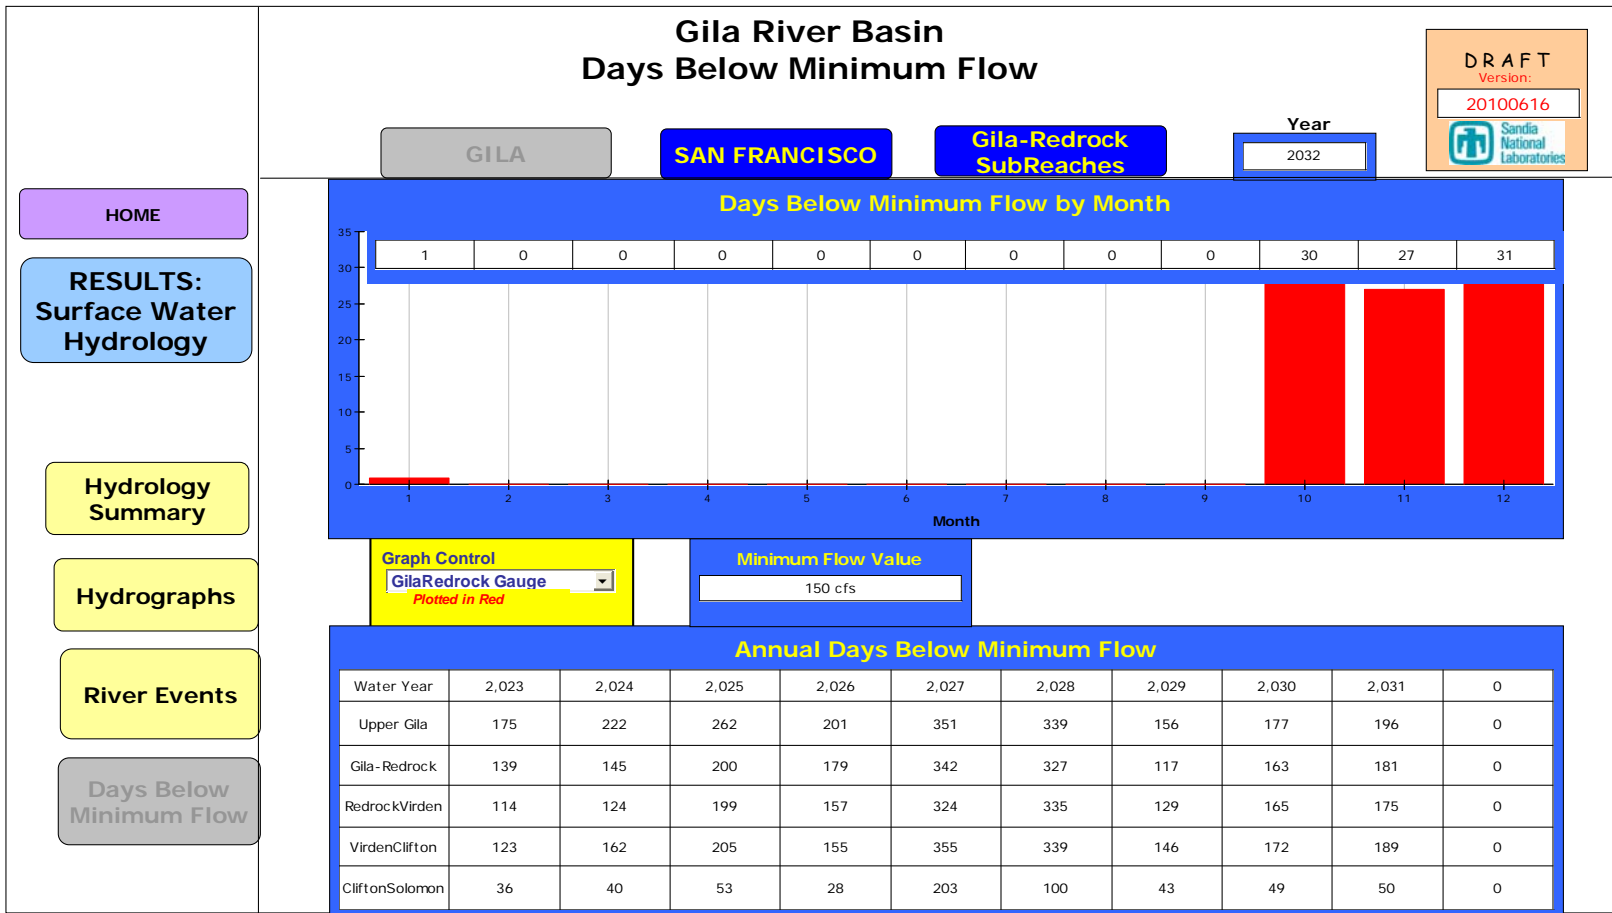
Gila River Basin
Days Below Minimum Flow

DRAFT
Version:
20100616
Sandia National Laboratories

GILA

SAN FRANCISCO

Gila-Redrock SubReaches

Year
2032

HOME

RESULTS: Surface Water Hydrology

Hydrology Summary

Hydrographs

River Events

Days Below Minimum Flow

Days Below Minimum Flow by Month

| 1 | 0 | 0 | 0 | 0 | 0 | 0 | 0 | 0 | 30 | 27 | 31 |
|---|---|---|---|---|---|---|---|---|---|---|---|

35
30
25
20
15
10
5
0

1 2 3 4 5 6 7 8 9 10 11 12

Month

Graph Control
GilaRedrock Gauge
Plotted in Red

Minimum Flow Value
150 cfs

Annual Days Below Minimum Flow

| Water Year | 2,023 | 2,024 | 2,025 | 2,026 | 2,027 | 2,028 | 2,029 | 2,030 | 2,031 | 0 |
|---|---|---|---|---|---|---|---|---|---|---|
| Upper Gila | 175 | 222 | 262 | 201 | 351 | 339 | 156 | 177 | 196 | 0 |
| Gila-Redrock | 139 | 145 | 200 | 179 | 342 | 327 | 117 | 163 | 181 | 0 |
| RedrockVirden | 114 | 124 | 199 | 157 | 324 | 335 | 129 | 165 | 175 | 0 |
| VirdenClifton | 123 | 162 | 205 | 155 | 355 | 339 | 146 | 172 | 189 | 0 |
| CliftonSolomon | 36 | 40 | 53 | 28 | 203 | 100 | 43 | 49 | 50 | 0 |